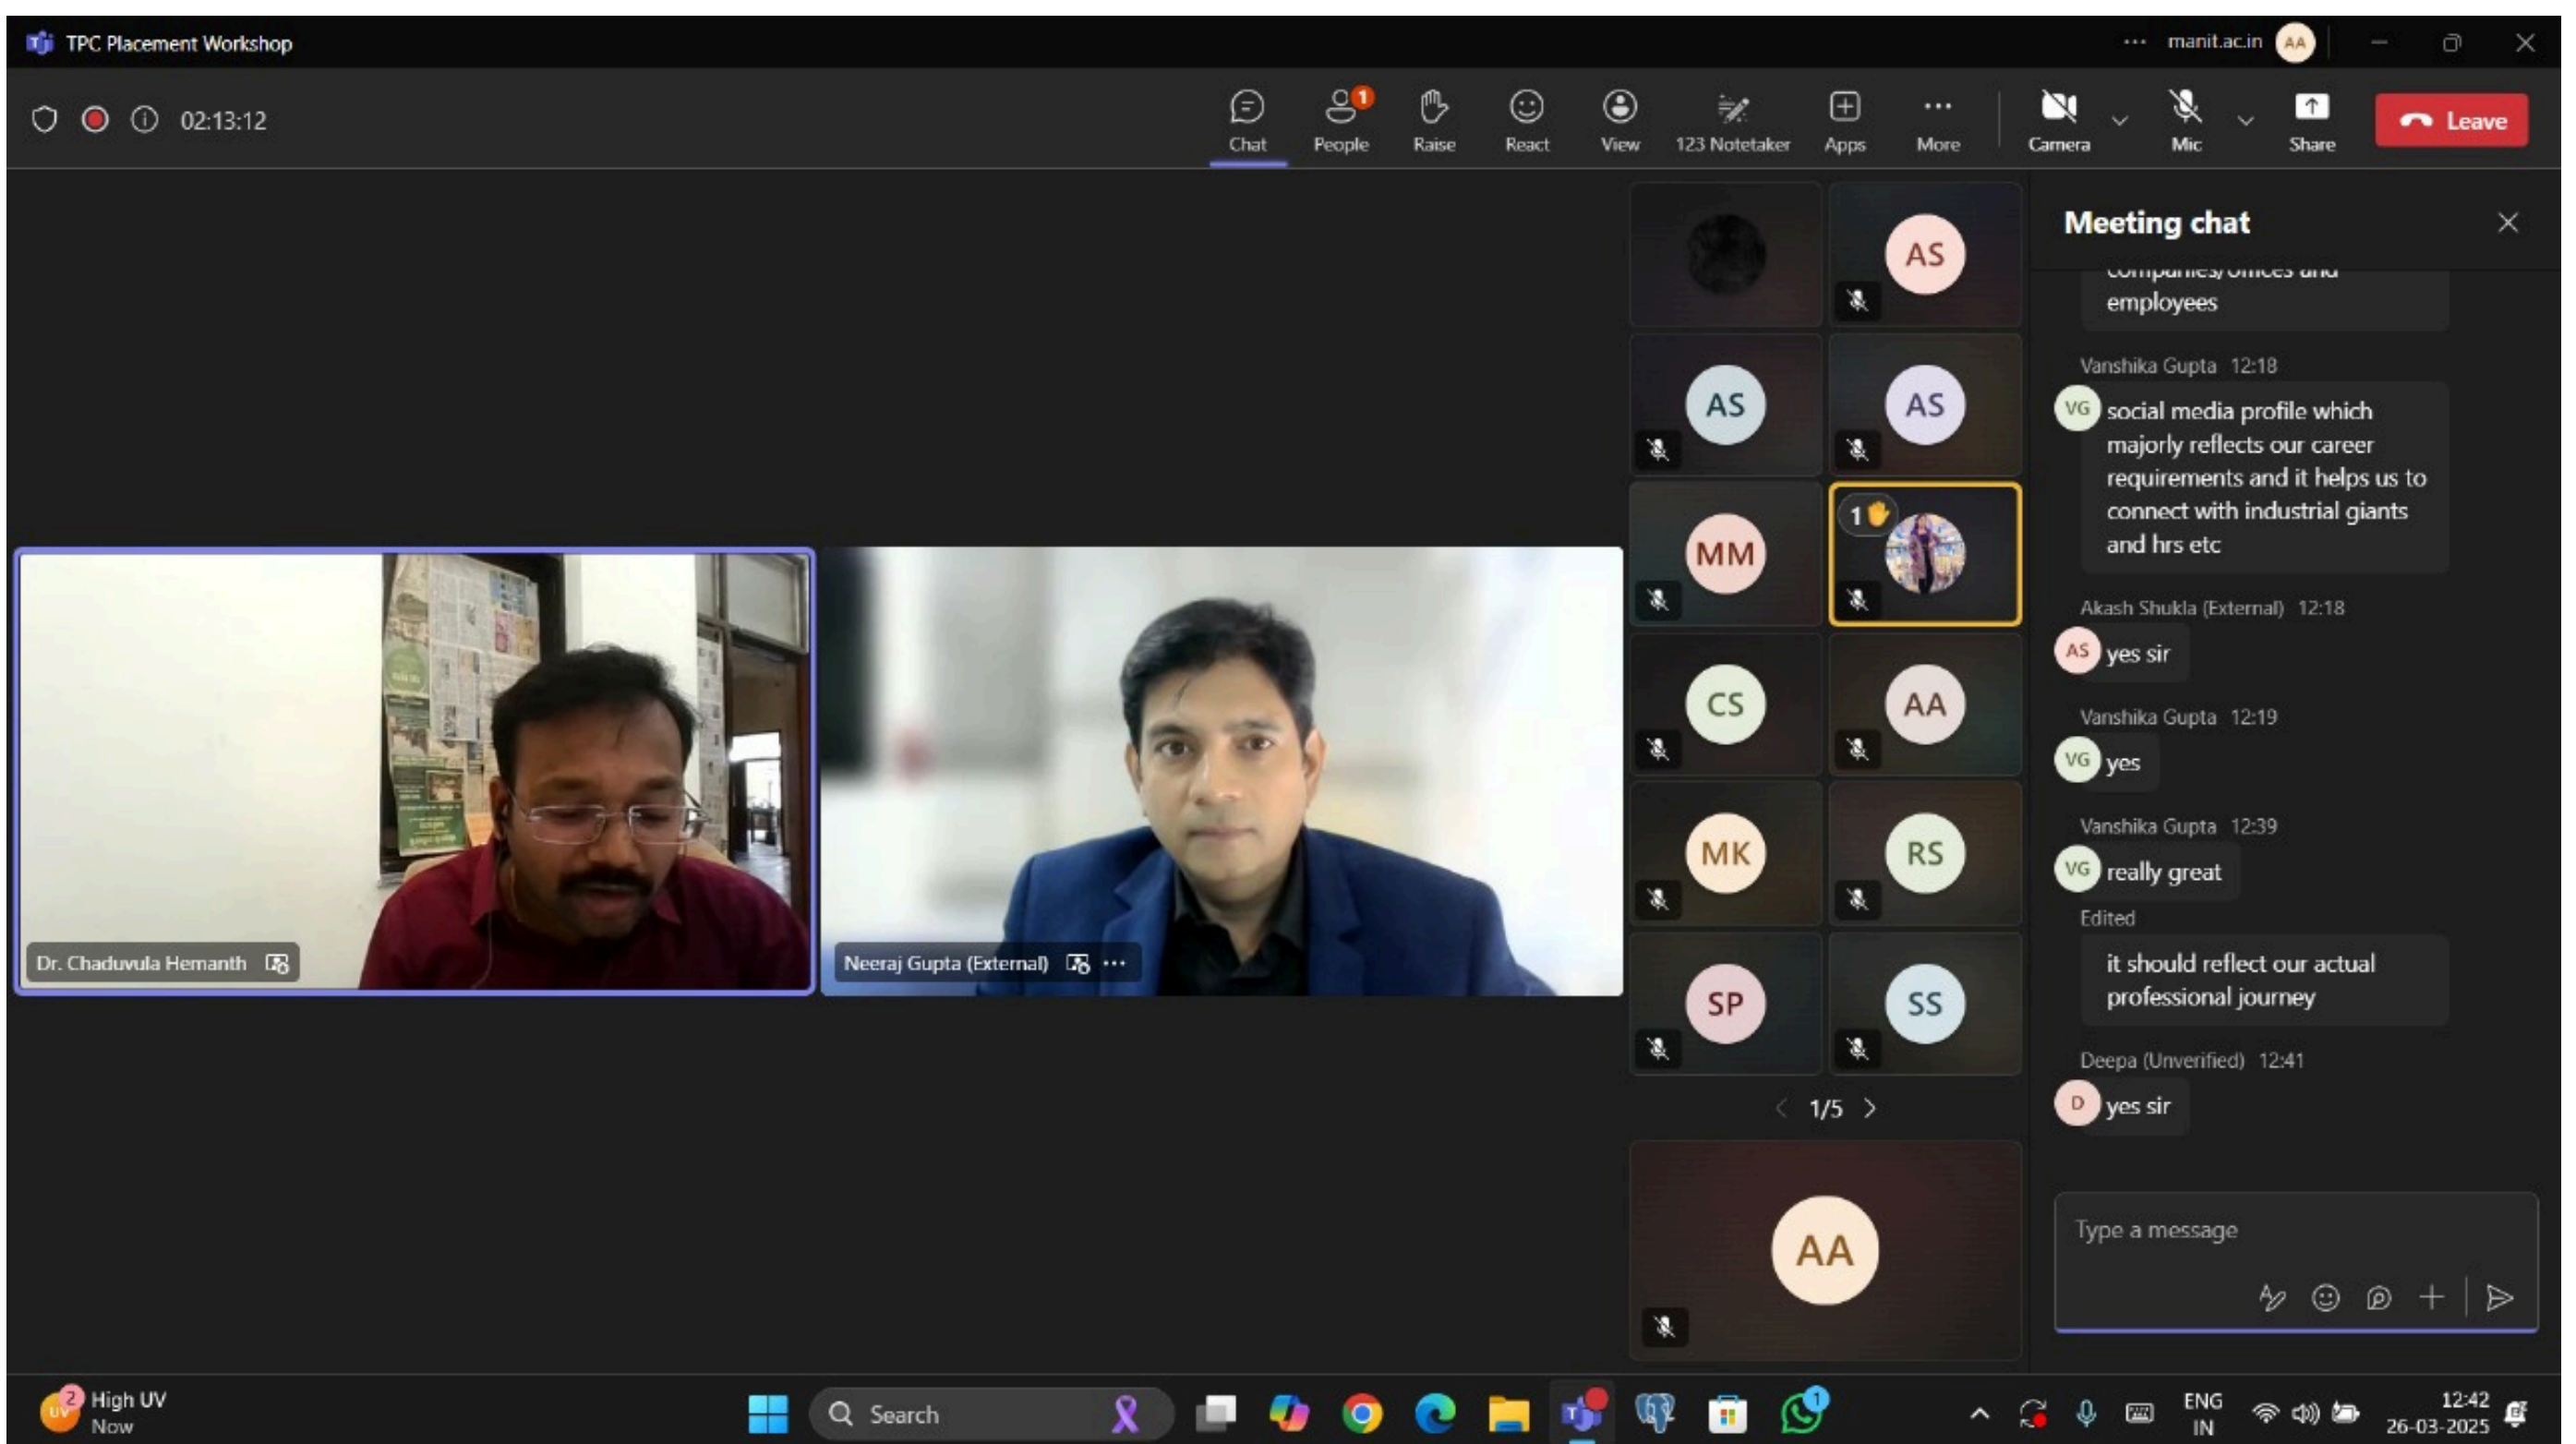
TPC Placement Workshop

... manit.ac.in AA

02:13:12

Chat People 1 Raise React View 123 Notetaker Apps More Camera Mic Share Leave

AS
AS AS
MM 1
CS AA
MK RS
SP SS

1/5

AA

Dr. Chaduvula Hemanth

Neeraj Gupta (External) ···

Meeting chat

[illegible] employees

Vanshika Gupta 12:18
VG social media profile which majorly reflects our career requirements and it helps us to connect with industrial giants and hrs etc

Akash Shukla (External) 12:18
AS yes sir

Vanshika Gupta 12:19
VG yes

Vanshika Gupta 12:39
VG really great
Edited
it should reflect our actual professional journey

Deepa (Unverified) 12:41
D yes sir

Type a message

2 High UV Now

Search

ENG IN

12:42 26-03-2025